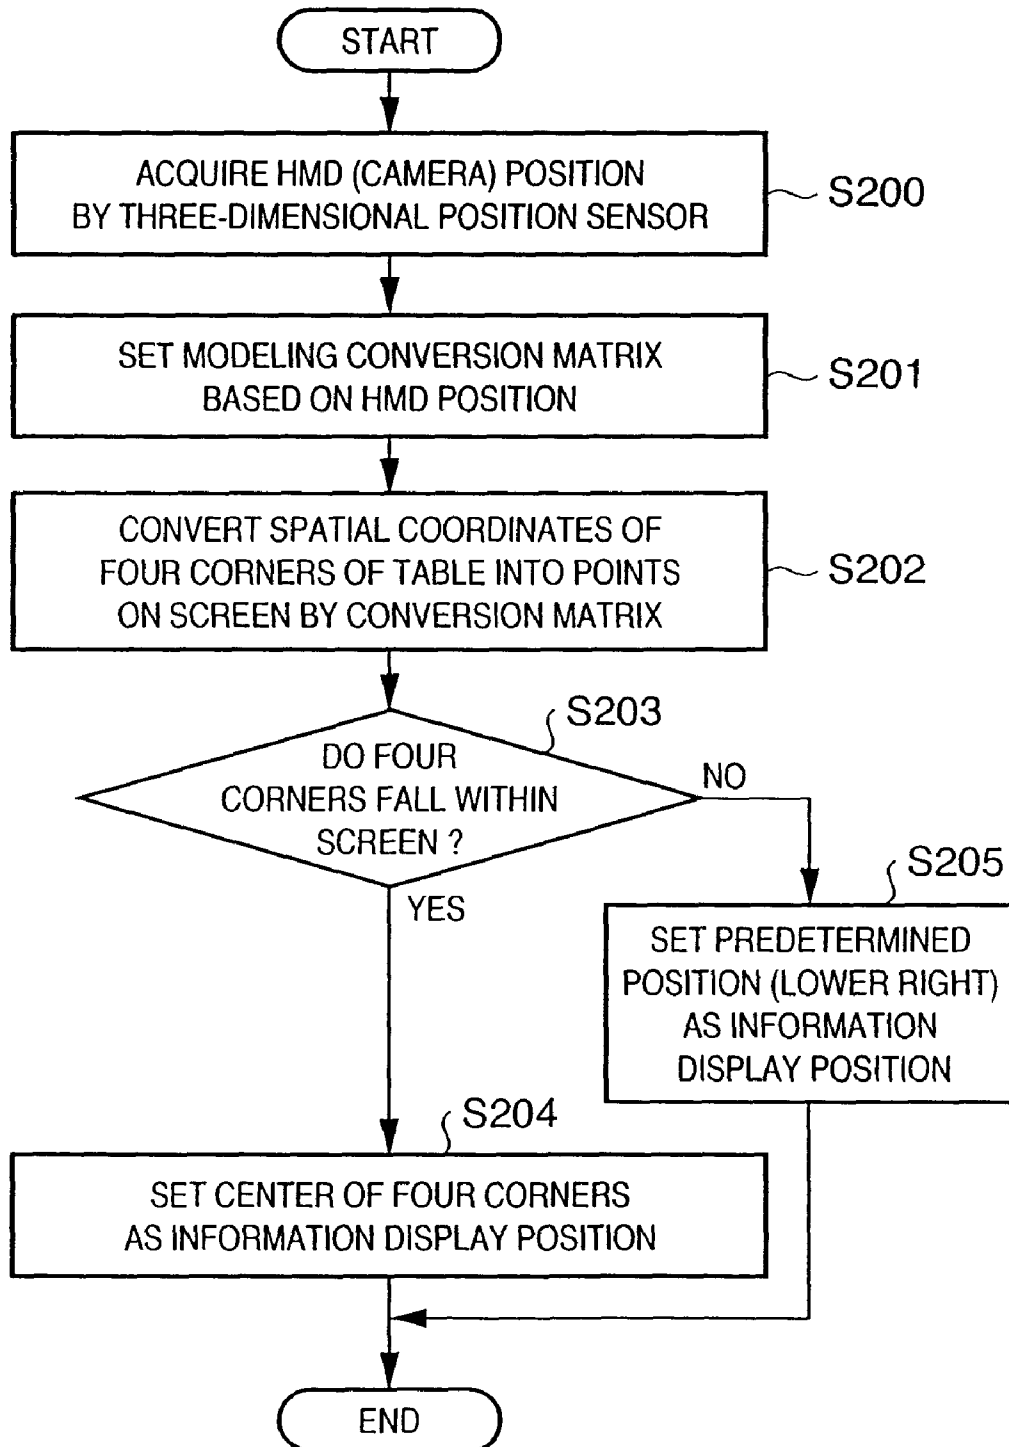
START

ACQUIRE HMD (CAMERA) POSITION BY THREE-DIMENSIONAL POSITION SENSOR

S200

SET MODELING CONVERSION MATRIX BASED ON HMD POSITION

S201

CONVERT SPATIAL COORDINATES OF FOUR CORNERS OF TABLE INTO POINTS ON SCREEN BY CONVERSION MATRIX

S202

S203

DO FOUR CORNERS FALL WITHIN SCREEN ?

NO

S205

YES

SET PREDETERMINED POSITION (LOWER RIGHT) AS INFORMATION DISPLAY POSITION

S204

SET CENTER OF FOUR CORNERS AS INFORMATION DISPLAY POSITION

END